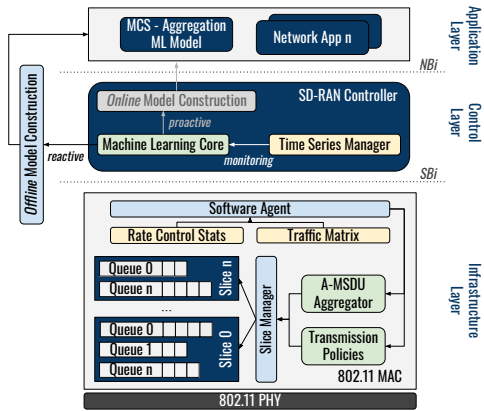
MCS - Aggregation ML Model

Network App n

Application Layer

NBi

Offline Model Construction

Online Model Construction

SD-RAN Controller

proactive

Control Layer

reactive

Machine Learning Core

Time Series Manager

monitoring

SBi

Software Agent

Rate Control Stats

Traffic Matrix

Queue 0

Queue n

Slice n

...

Queue 0

Queue 1

Queue n

Slice 0

Slice Manager

A-MSDU Aggregator

Transmission Policies

Infrastructure Layer

802.11 MAC

802.11 PHY